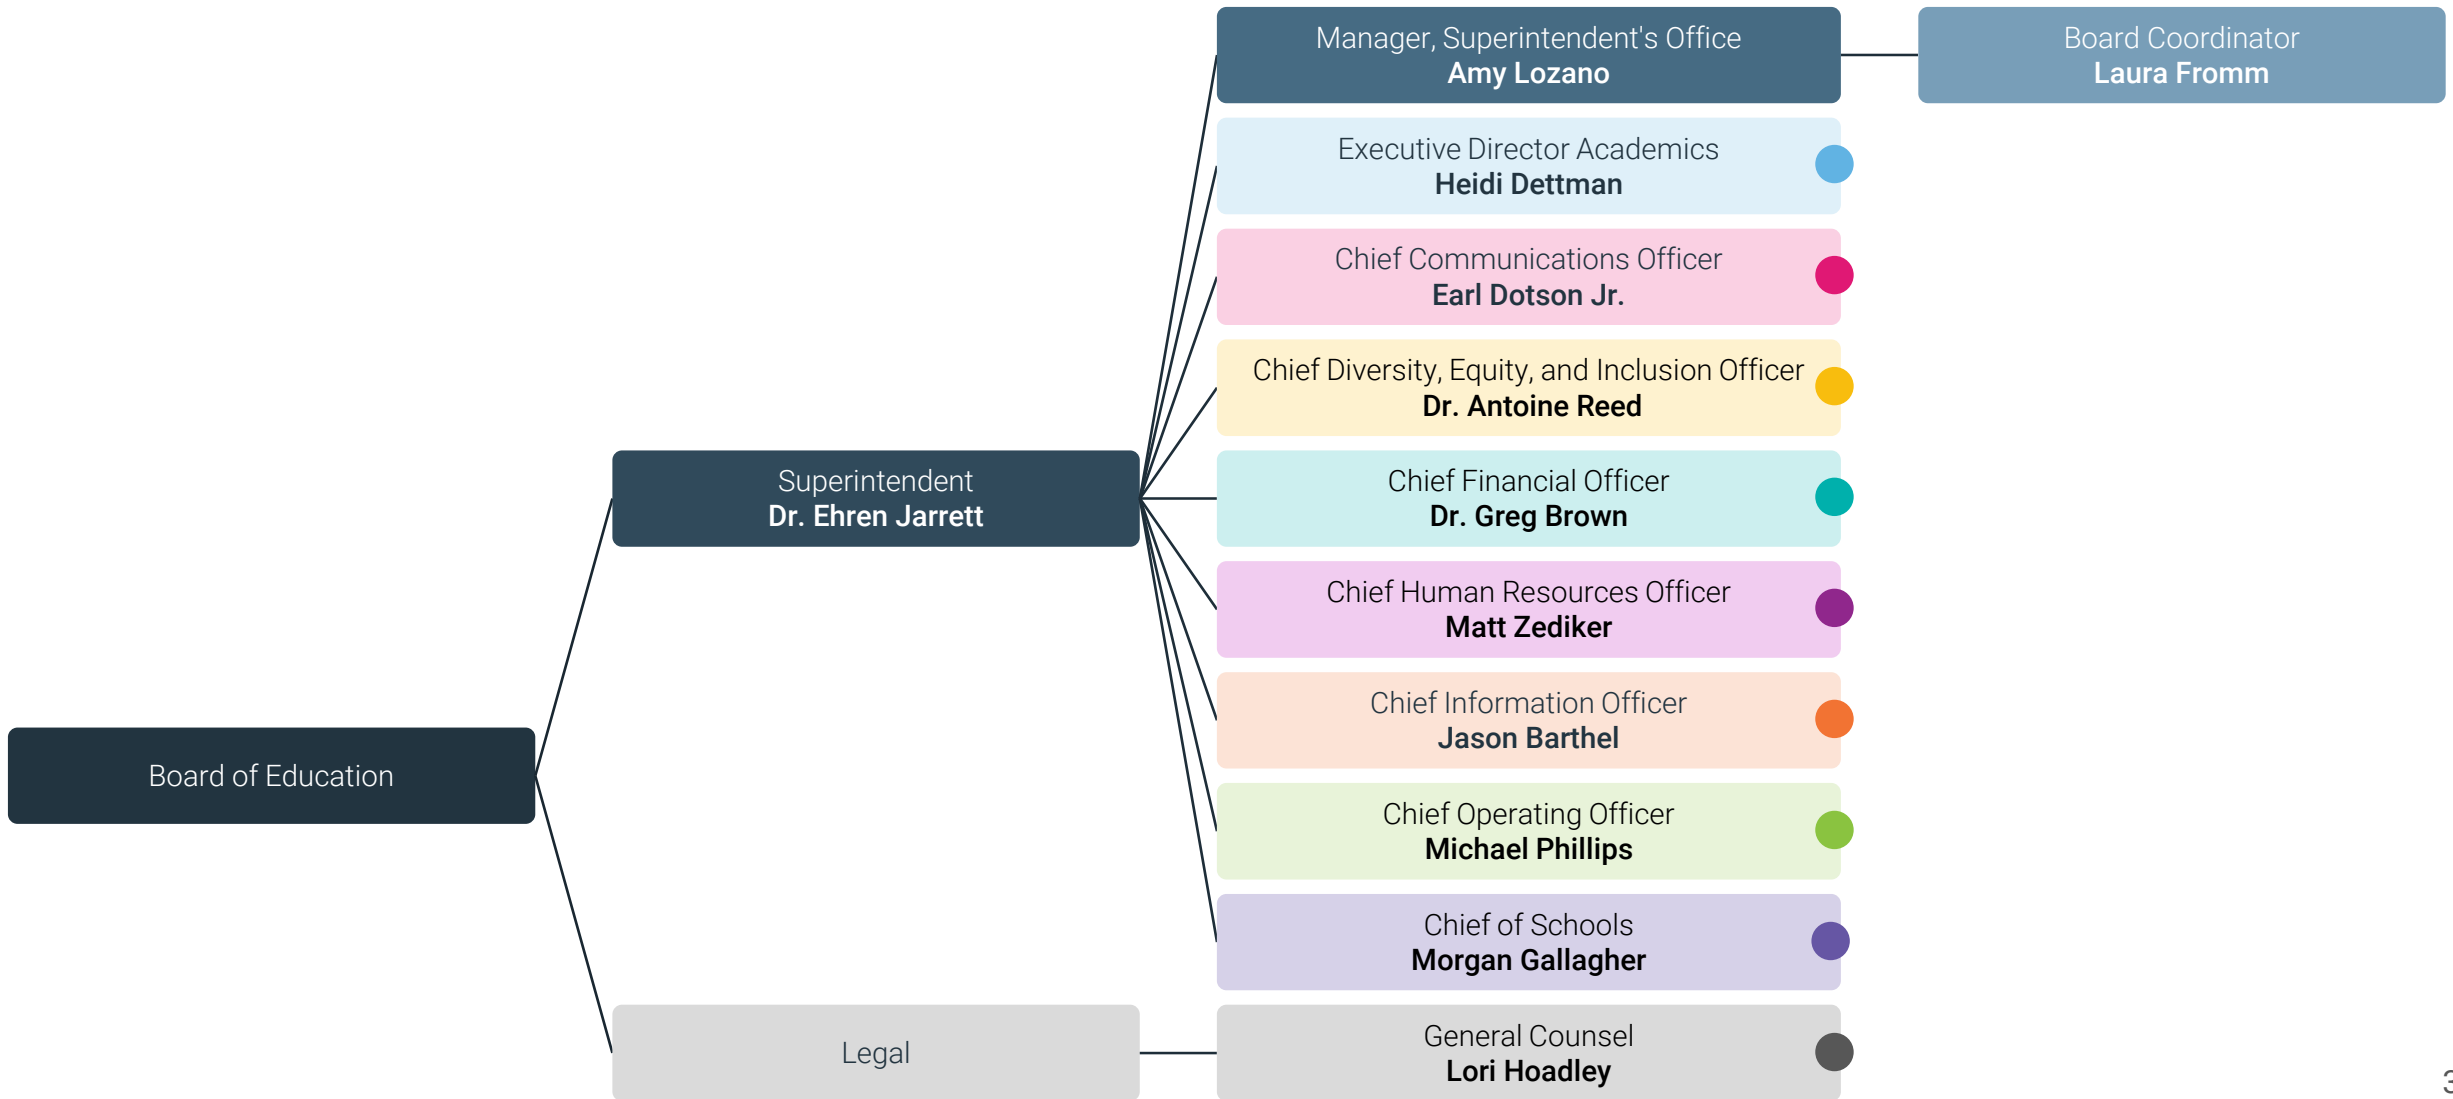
Manager, Superintendent's Office
**Amy Lozano**

Board Coordinator
**Laura Fromm**

Executive Director Academics
**Heidi Dettman**

Chief Communications Officer
**Earl Dotson Jr.**

Chief Diversity, Equity, and Inclusion Officer
**Dr. Antoine Reed**

Superintendent
**Dr. Ehren Jarrett**

Chief Financial Officer
**Dr. Greg Brown**

Chief Human Resources Officer
**Matt Zediker**

Chief Information Officer
**Jason Barthel**

Board of Education

Chief Operating Officer
**Michael Phillips**

Chief of Schools
**Morgan Gallagher**

Legal

General Counsel
**Lori Hoadley**

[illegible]